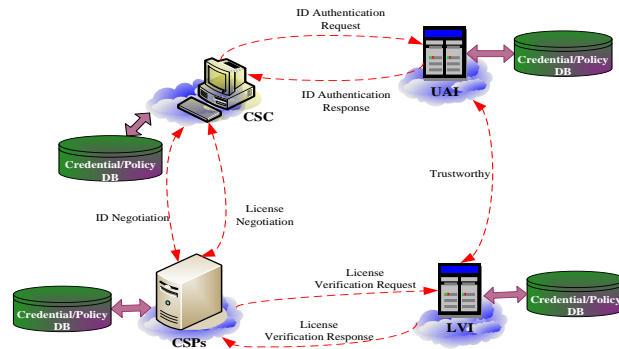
ID Authentication Request

Credential/Policy DB

UAI

ID Authentication Response

CSC

Credential/Policy DB

Trustworthy

ID Negotiation

License Negotiation

License Verification Request

Credential/Policy DB

LVI

Credential/Policy DB

CSPs

License Verification Response